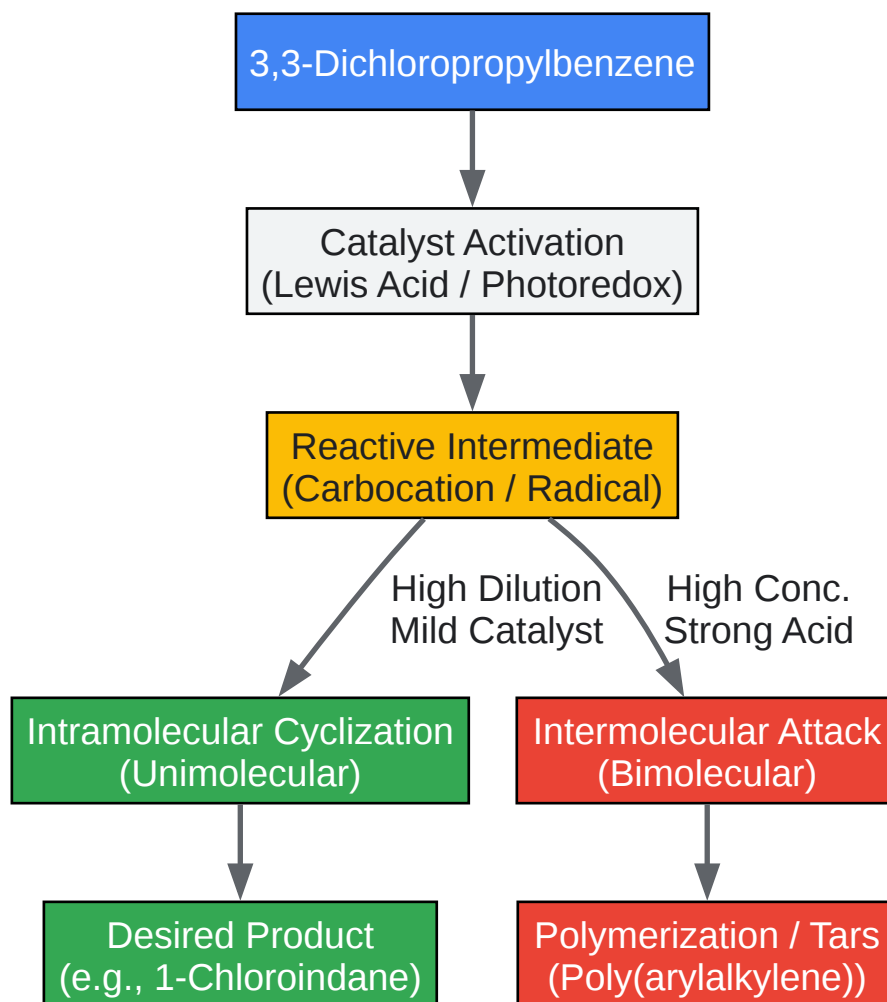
3,3-Dichloropropylbenzene

Catalyst Activation
(Lewis Acid / Photoredox)

Reactive Intermediate
(Carbocation / Radical)

High Dilution
Mild Catalyst

High Conc.
Strong Acid

Intramolecular Cyclization
(Unimolecular)

Intermolecular Attack
(Bimolecular)

Desired Product
(e.g., 1-Chloroindane)

Polymerization / Tars
(Poly(arylalkylene))